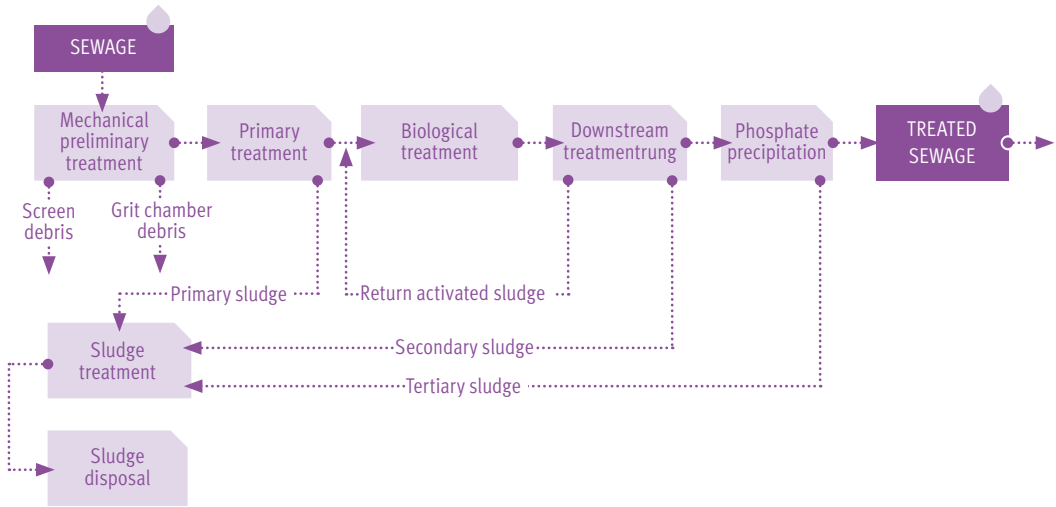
SEWAGE

Mechanical preliminary treatment

Primary treatment

Biological treatment

Downstream treatmentrung

Phosphate precipitation

TREATED SEWAGE

Screen debris

Grit chamber debris

Primary sludge

Return activated sludge

Sludge treatment

Secondary sludge

Tertiary sludge

Sludge disposal